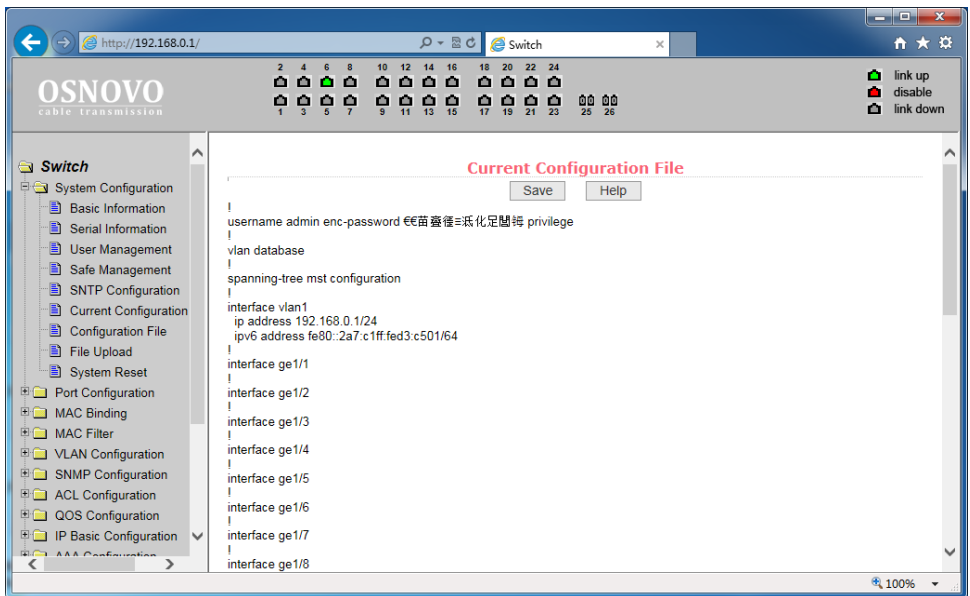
http://192.168.0.1/

Switch

OSNOVO
cable transmission

2 4 6 8 10 12 14 16 18 20 22 24
1 3 5 7 9 11 13 15 17 19 21 23 25 26

link up
disable
link down

Switch
System Configuration
Basic Information
Serial Information
User Management
Safe Management
SNTP Configuration
Current Configuration
Configuration File
File Upload
System Reset
Port Configuration
MAC Binding
MAC Filter
VLAN Configuration
SNMP Configuration
ACL Configuration
QOS Configuration
IP Basic Configuration
AAA Configuration

Current Configuration File

Save Help

!
username admin enc-password €€苗蠹徨=泜化足閩锷 privilege
!
vlan database
!
spanning-tree mst configuration
!
interface vlan1
ip address 192.168.0.1/24
ipv6 address fe80::2a7:c1ff:fed3:c501/64
!
interface ge1/1
!
interface ge1/2
!
interface ge1/3
!
interface ge1/4
!
interface ge1/5
!
interface ge1/6
!
interface ge1/7
!
interface ge1/8

100%